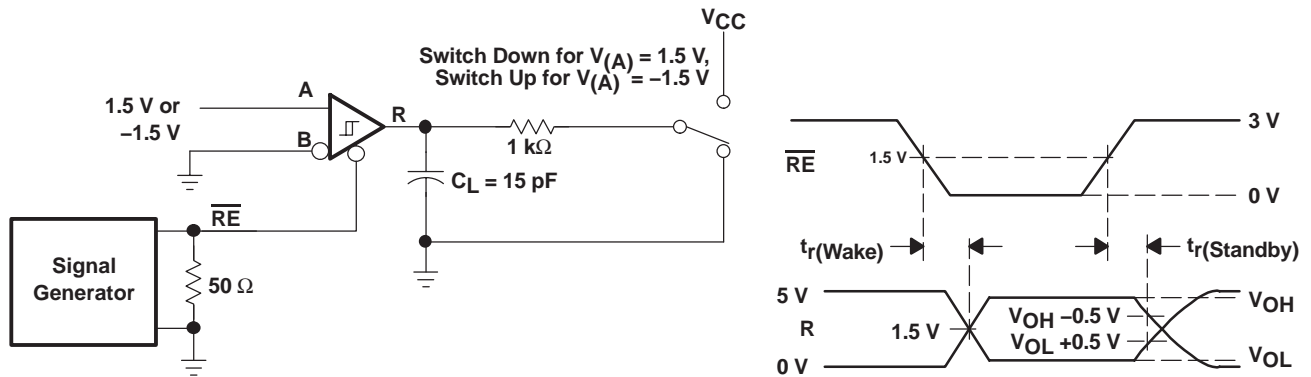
$V_{CC}$

Switch Down for $V_{(A)}$ = 1.5 V,
Switch Up for $V_{(A)}$ = –1.5 V

1.5 V or –1.5 V

A

B

R

1 kΩ

$C_L$ = 15 pF

$\overline{RE}$

Signal Generator

50 Ω

3 V

$\overline{RE}$

1.5 V

0 V

$t_{r(Wake)}$

$t_{r(Standby)}$

5 V

R

1.5 V

0 V

$V_{OH}$ –0.5 V

$V_{OL}$ +0.5 V

$V_{OH}$

$V_{OL}$